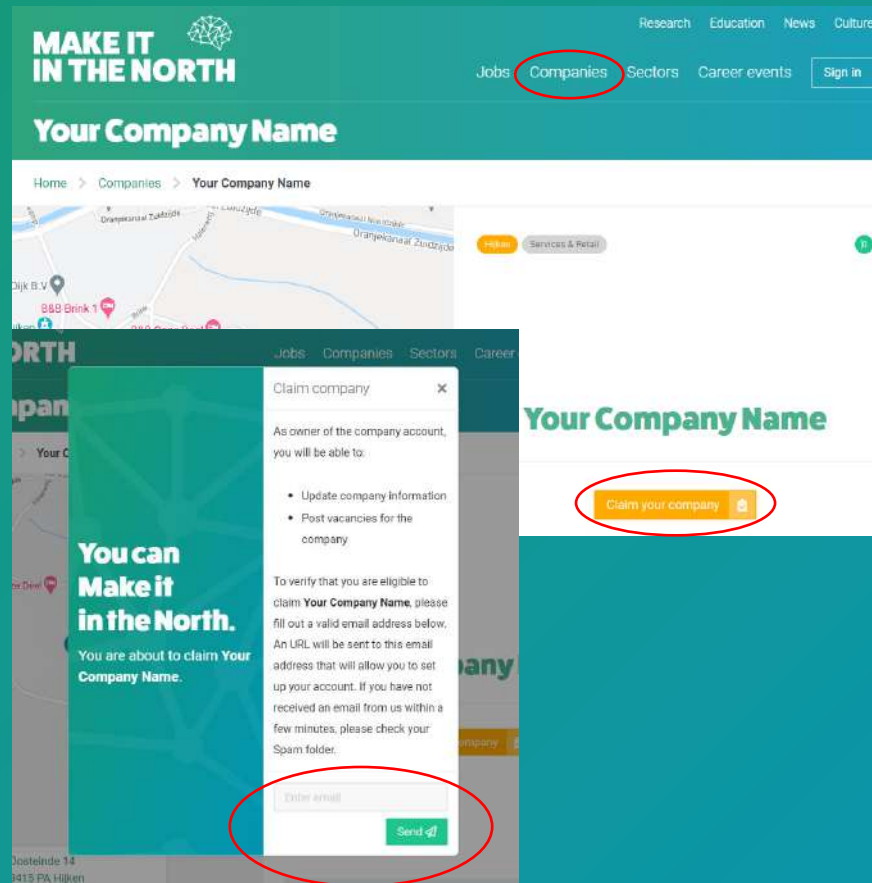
MAKE IT IN THE NORTH

Research Education News Culture

Jobs Companies Sectors Career events Sign in

Your Company Name

Home > Companies > Your Company Name

Oranjekanaal Zuidzijde

Oranjekanaal Noordzijde

Oranjekanaal Zuidzijde

Dijk B.V

B&B Brink 1

Hijken Services & Retail

Your Company Name

Claim your company

ORTH Jobs Companies Sectors Career

Your C

You can Make it in the North.

You are about to claim Your Company Name.

Claim company ×

As owner of the company account, you will be able to:

• Update company information
• Post vacancies for the company

To verify that you are eligible to claim Your Company Name, please fill out a valid email address below. An URL will be sent to this email address that will allow you to set up your account. If you have not received an email from us within a few minutes, please check your Spam folder.

Enter email

Send

Oosteinde 14
9415 PA Hijken